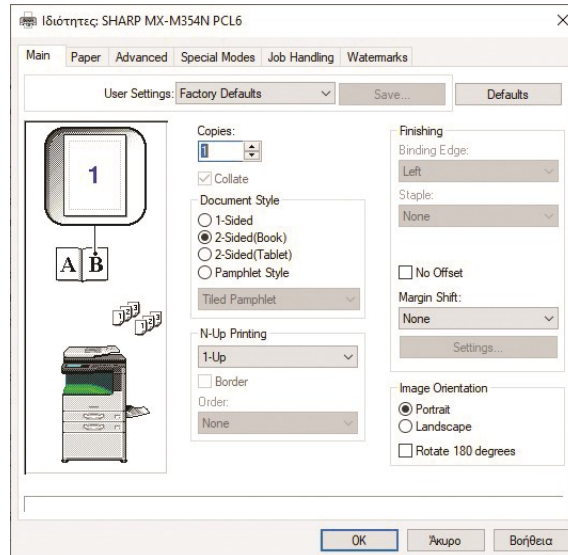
Ιδιότητες: SHARP MX-M354N PCL6

Main | Paper | Advanced | Special Modes | Job Handling | Watermarks

User Settings: Factory Defaults
Save...
Defaults

1

A B

Copies:
1
Collate

Document Style
1-Sided
2-Sided(Book)
2-Sided(Tablet)
Pamphlet Style
Tiled Pamphlet

N-Up Printing
1-Up
Border
Order:
None

Finishing
Binding Edge:
Left
Staple:
None

No Offset
Margin Shift:
None
Settings...

Image Orientation
Portrait
Landscape
Rotate 180 degrees

OK
Άκυρο
Βοήθεια